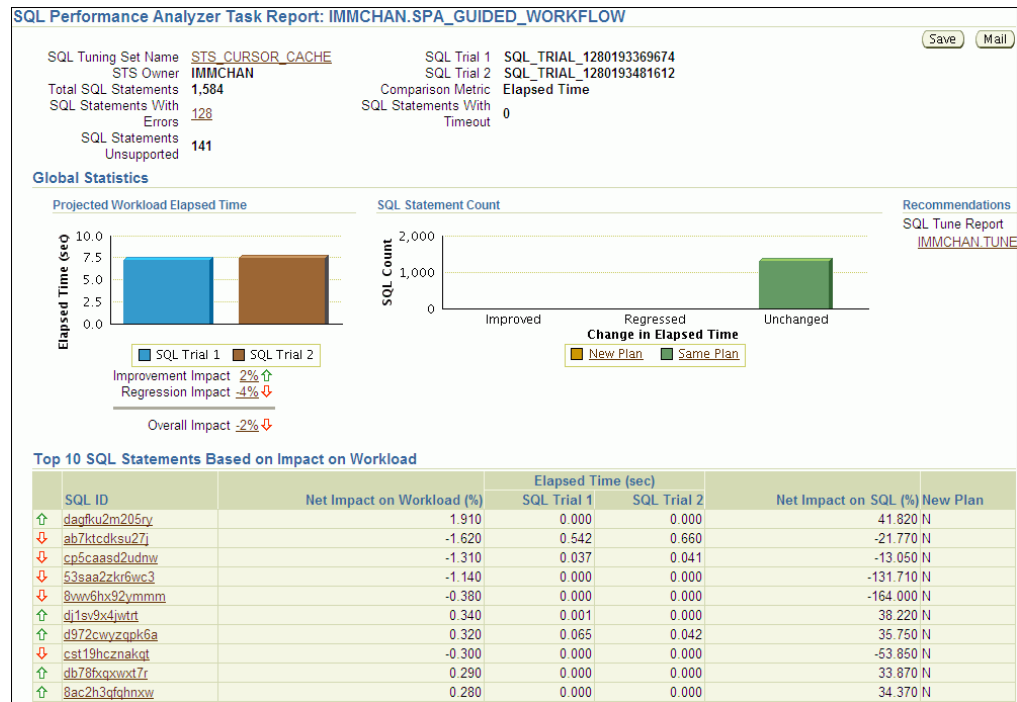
SQL Performance Analyzer Task Report: IMMCHAN.SPA_GUIDED_WORKFLOW

Save Mail

SQL Tuning Set Name STS_CURSOR_CACHE
STS Owner IMMCHAN
Total SQL Statements 1,584
SQL Statements With Errors 128
SQL Statements Unsupported 141

SQL Trial 1 SQL_TRIAL_1280193369674
SQL Trial 2 SQL_TRIAL_1280193481612
Comparison Metric Elapsed Time
SQL Statements With Timeout 0

Global Statistics

Projected Workload Elapsed Time

Elapsed Time (sec)
10.0
7.5
5.0
2.5
0.0

SQL Trial 1 SQL Trial 2

Improvement Impact 2%
Regression Impact -4%
Overall Impact -2%

SQL Statement Count

SQL Count
2,000
1,000
0
Improved Regressed Unchanged
Change in Elapsed Time

New Plan Same Plan

Recommendations
SQL Tune Report
IMMCHAN.TUNE

Top 10 SQL Statements Based on Impact on Workload

| | SQL ID | Net Impact on Workload (%) | Elapsed Time (sec) SQL Trial 1 | Elapsed Time (sec) SQL Trial 2 | Net Impact on SQL (%) | New Plan |
|---|---|---|---|---|---|---|
| ⇧ | dagfku2m205ry | 1.910 | 0.000 | 0.000 | 41.820 | N |
| ⇩ | ab7ktcdksu27j | -1.620 | 0.542 | 0.660 | -21.770 | N |
| ⇩ | cp5caasd2udnw | -1.310 | 0.037 | 0.041 | -13.050 | N |
| ⇩ | 53saa2zkr6wc3 | -1.140 | 0.000 | 0.000 | -131.710 | N |
| ⇩ | 8vwv6hx92ymmm | -0.380 | 0.000 | 0.000 | -164.000 | N |
| ⇧ | dj1sv9x4jwtrt | 0.340 | 0.001 | 0.000 | 38.220 | N |
| ⇧ | d972cwyzqpk6a | 0.320 | 0.065 | 0.042 | 35.750 | N |
| ⇩ | cst19hcznakqt | -0.300 | 0.000 | 0.000 | -53.850 | N |
| ⇧ | db78fxqxwxt7r | 0.290 | 0.000 | 0.000 | 33.870 | N |
| ⇧ | 8ac2h3qfqhnxw | 0.280 | 0.000 | 0.000 | 34.370 | N |